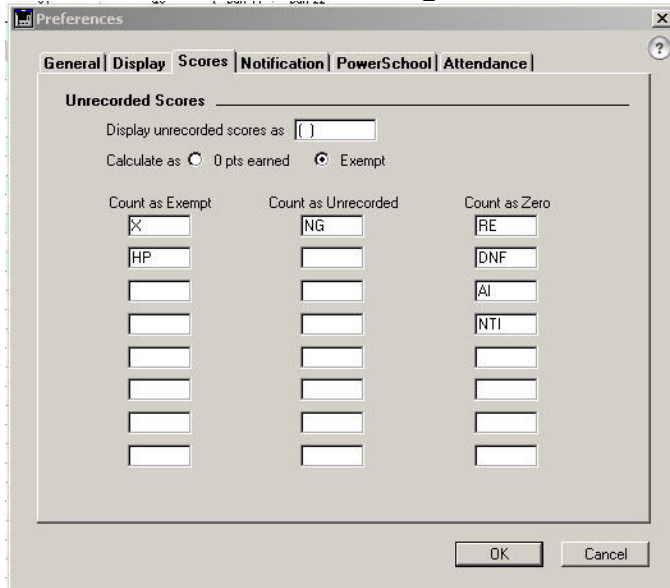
Preferences

General | Display | Scores | Notification | PowerSchool | Attendance

Unrecorded Scores

Display unrecorded scores as ( )

Calculate as 0 pts earned Exempt

| Count as Exempt | Count as Unrecorded | Count as Zero |
|---|---|---|
| X | NG | RE |
| HP | | DNF |
| | | AI |
| | | NTI |
| | | |
| | | |
| | | |
| | | |

OK Cancel